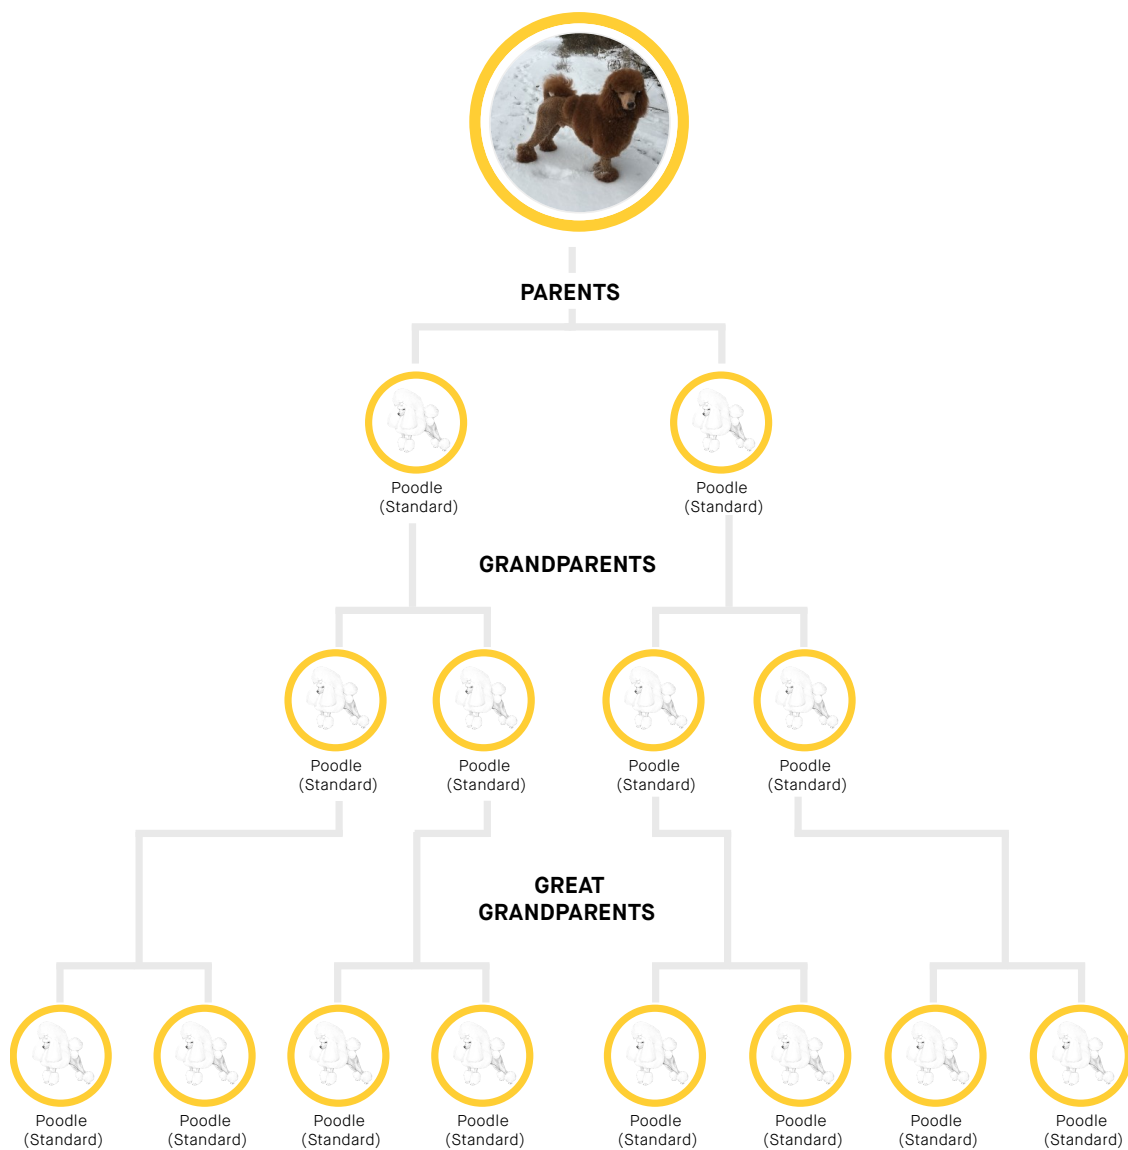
PARENTS

Poodle (Standard)

Poodle (Standard)

GRANDPARENTS

Poodle (Standard)

Poodle (Standard)

Poodle (Standard)

Poodle (Standard)

GREAT GRANDPARENTS

Poodle (Standard)

Poodle (Standard)

Poodle (Standard)

Poodle (Standard)

Poodle (Standard)

Poodle (Standard)

Poodle (Standard)

Poodle (Standard)